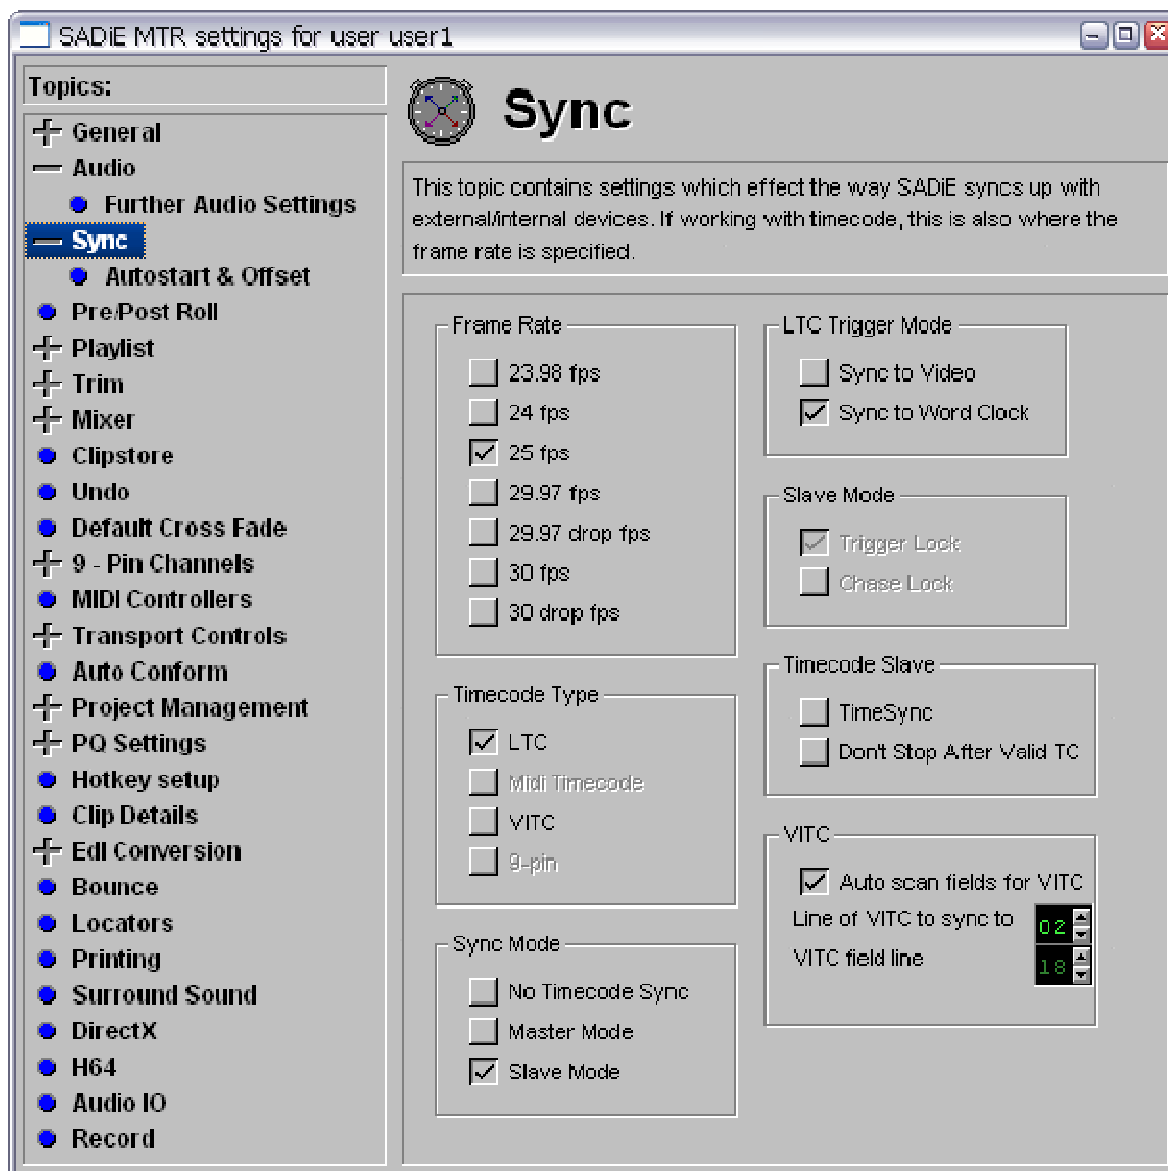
SADiE MTR settings for user user1

Topics:
General
Audio
Further Audio Settings
Sync
Autostart & Offset
Pre/Post Roll
Playlist
Trim
Mixer
Clipstore
Undo
Default Cross Fade
9 - Pin Channels
MIDI Controllers
Transport Controls
Auto Conform
Project Management
PQ Settings
Hotkey setup
Clip Details
Edl Conversion
Bounce
Locators
Printing
Surround Sound
DirectX
H64
Audio IO
Record

Sync

This topic contains settings which effect the way SADiE syncs up with external/internal devices. If working with timecode, this is also where the frame rate is specified.

Frame Rate
23.98 fps
24 fps
25 fps
29.97 fps
29.97 drop fps
30 fps
30 drop fps

Timecode Type
LTC
Midi Timecode
VITC
9-pin

Sync Mode
No Timecode Sync
Master Mode
Slave Mode

LTC Trigger Mode
Sync to Video
Sync to Word Clock

Slave Mode
Trigger Lock
Chase Lock

Timecode Slave
TimeSync
Don't Stop After Valid TC

VITC
Auto scan fields for VITC
Line of VITC to sync to 02
VITC field line 18